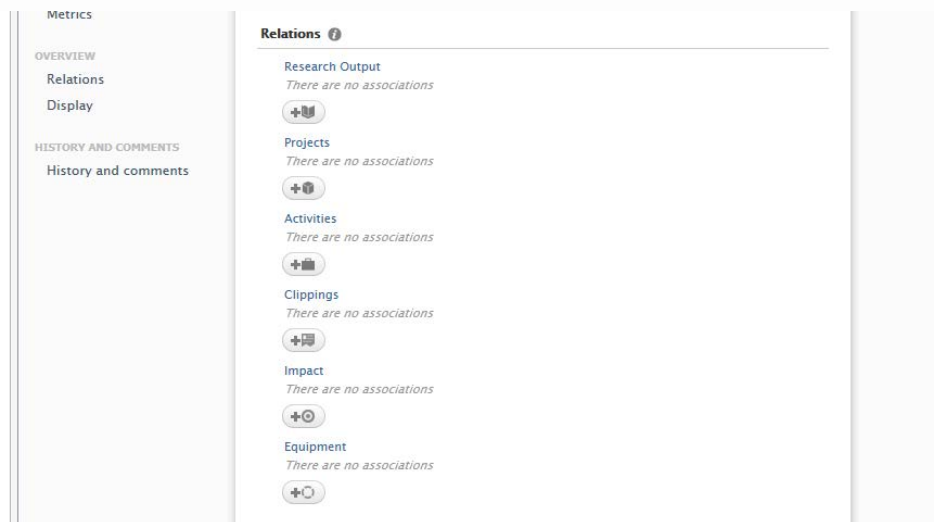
Metrics

OVERVIEW
Relations
Display

HISTORY AND COMMENTS
History and comments

Relations

Research Output
There are no associations

Projects
There are no associations

Activities
There are no associations

Clippings
There are no associations

Impact
There are no associations

Equipment
There are no associations